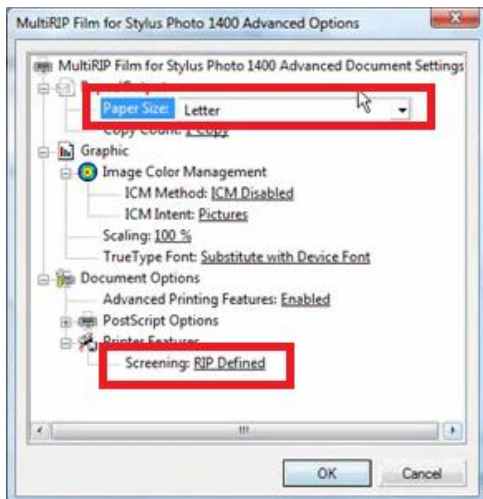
MultiRIP Film for Stylus Photo 1400 Advanced Options

MultiRIP Film for Stylus Photo 1400 Advanced Document Settings

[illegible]

Paper Size: Letter

Copy Count: 1 Copy

Graphic

Image Color Management

ICM Method: ICM Disabled

ICM Intent: Pictures

Scaling: 100 %

TrueType Font: Substitute with Device Font

Document Options

Advanced Printing Features: Enabled

PostScript Options

Printer Features

Screening: RIP Defined

OK

Cancel